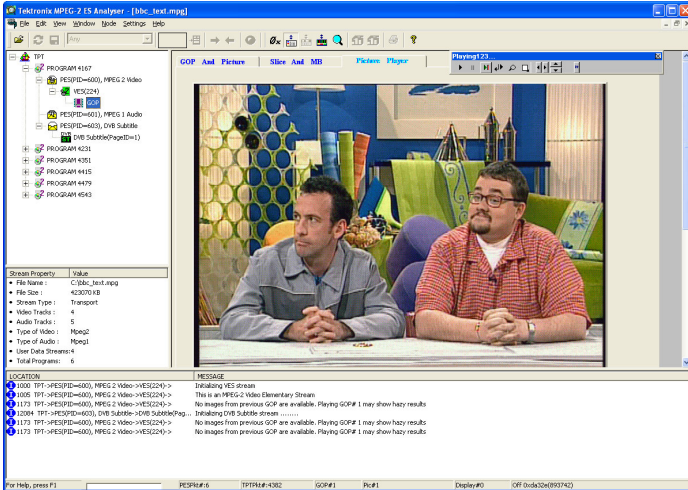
Tektronix MPEG-2 ES Analyser - [bbc_text.mpg]

File Edit View Window Node Settings Help

Any

TPT
PROGRAM 4167
PES(PID=600), MPEG 2 Video
VES(224)
GOP
PES(PID=601), MPEG 1 Audio
PES(PID=603), DVB Subtitle
DVB Subtitle(PageID=1)
PROGRAM 4231
PROGRAM 4351
PROGRAM 4415
PROGRAM 4479
PROGRAM 4543

GOP And Picture | Slice And MB | Picture Player

Playing123...

| Stream Property | Value |
|---|---|
| File Name : | C:\bbc_text.mpg |
| File Size : | 423070 KB |
| Stream Type : | Transport |
| Video Tracks : | 4 |
| Audio Tracks : | 5 |
| Type of Video : | Mpeg2 |
| Type of Audio : | Mpeg1 |
| User Data Streams: | 4 |
| Total Programs: | 6 |

| LOCATION | MESSAGE |
|---|---|
| 1000 TPT->PES(PID=600), MPEG 2 Video->VES(224)-> | Initializing VES stream |
| 1005 TPT->PES(PID=600), MPEG 2 Video->VES(224)-> | This is an MPEG-2 Video Elementary Stream |
| 1173 TPT->PES(PID=600), MPEG 2 Video->VES(224)-> | No images from previous GOP are available. Playing GOP# 1 may show hazy results |
| 12084 TPT->PES(PID=603), DVB Subtitle->DVB Subtitle(Pag... | Initializing DVB Subtitle stream ......... |
| 1173 TPT->PES(PID=600), MPEG 2 Video->VES(224)-> | No images from previous GOP are available. Playing GOP# 1 may show hazy results |
| 1173 TPT->PES(PID=600), MPEG 2 Video->VES(224)-> | No images from previous GOP are available. Playing GOP# 1 may show hazy results |

For Help, press F1 | PESPkt#:6 | TPTPkt#:4382 | GOP#1 | Pic#1 | Display#0 | Off 0xda32e(893742)